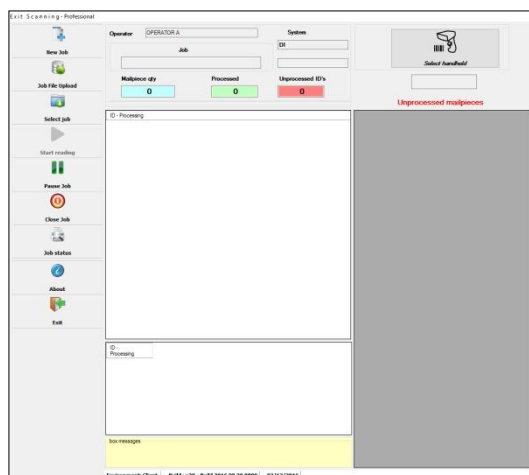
Exit Scanning - Professional

New Job

Job File Upload

Select job

Start reading

Pause Job

Close Job

Job status

About

Exit

Operator OPERATOR A

System

DI

Job

Mailpiece qty

0

Processed

0

Unprocessed ID's

0

Select handheld

Unprocessed mailpieces

ID - Processing

ID - Processing

box messages

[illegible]